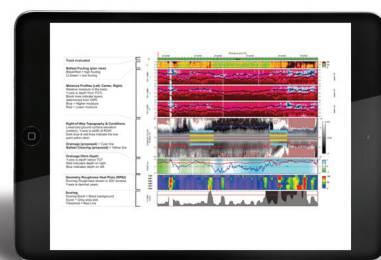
Track evaluated

Ballast Fouling (plan view)

Moisture Profiles (Left, Center, Right)

Right-of-Way Topography & Conditions

Drainage (proposed)

Drainage Ditch Depth

Geometry Roughness Heat Plots (RPIG)

Scoring

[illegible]